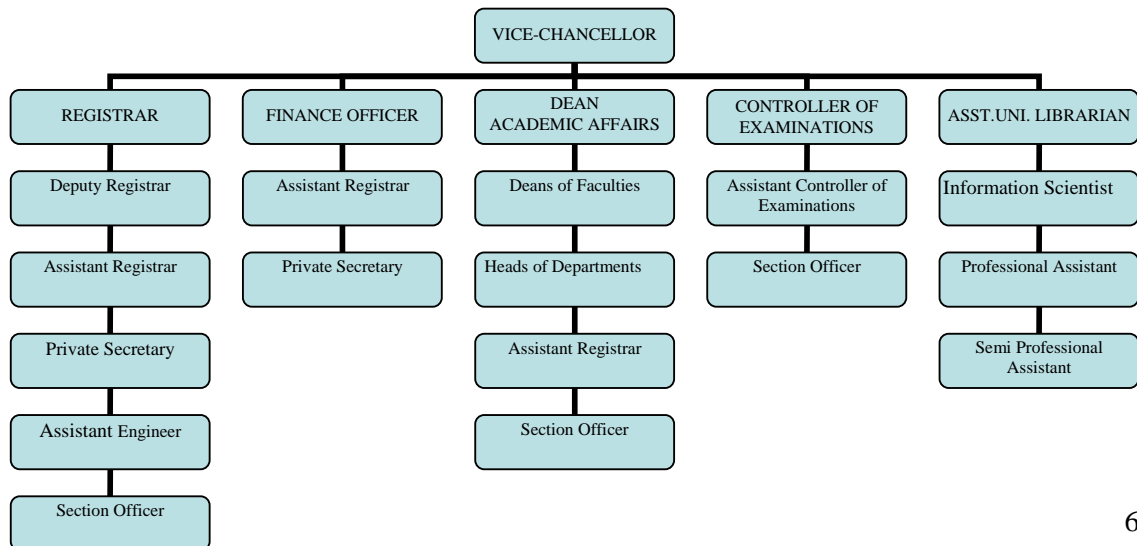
VICE-CHANCELLOR

REGISTRAR

Deputy Registrar

Assistant Registrar

Private Secretary

Assistant Engineer

Section Officer

FINANCE OFFICER

Assistant Registrar

Private Secretary

DEAN ACADEMIC AFFAIRS

Deans of Faculties

Heads of Departments

Assistant Registrar

Section Officer

CONTROLLER OF EXAMINATIONS

Assistant Controller of Examinations

Section Officer

ASST.UNI. LIBRARIAN

Information Scientist

Professional Assistant

Semi Professional Assistant

6